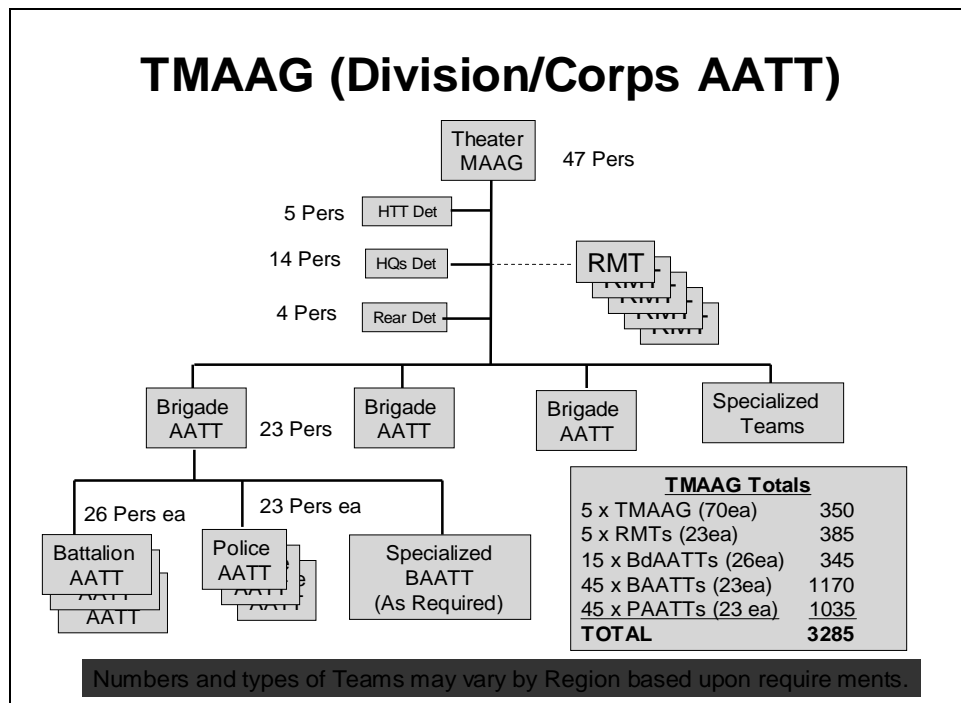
TMAAG (Division/Corps AATT)

Theater MAAG 47 Pers

5 Pers HTT Det

14 Pers HQs Det

4 Pers Rear Det

RMT

Brigade AATT 23 Pers

Brigade AATT

Brigade AATT

Specialized Teams

26 Pers ea

23 Pers ea

Battalion AATT

Police AATT

Specialized BAATT (As Required)

| TMAAG Totals | |
|---|---|
| 5 x TMAAG (70ea) | 350 |
| 5 x RMTs (23ea) | 385 |
| 15 x BdAATTs (26ea) | 345 |
| 45 x BAATTs (23ea) | 1170 |
| 45 x PAATTs (23 ea) | 1035 |
| TOTAL | 3285 |

Numbers and types of Teams may vary by Region based upon require ments.